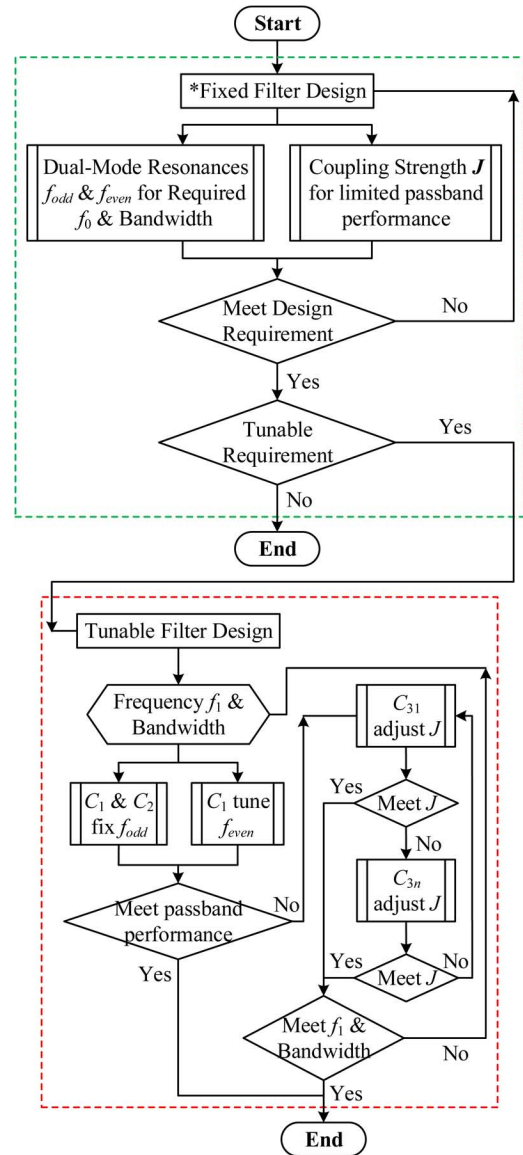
Start

*Fixed Filter Design

Dual-Mode Resonances $f_{odd}$ & $f_{even}$ for Required $f_0$ & Bandwidth

Coupling Strength $\boldsymbol{J}$ for limited passband performance

Meet Design Requirement

No

Yes

Tunable Requirement

Yes

No

End

Tunable Filter Design

Frequency $f_1$ & Bandwidth

$C_{31}$ adjust $J$

Yes

Meet $J$

No

$C_1$ & $C_2$ fix $f_{odd}$

$C_1$ tune $f_{even}$

$C_{3n}$ adjust $J$

Meet passband performance

No

Yes

Meet $J$

No

Yes

Meet $f_1$ & Bandwidth

No

Yes

End